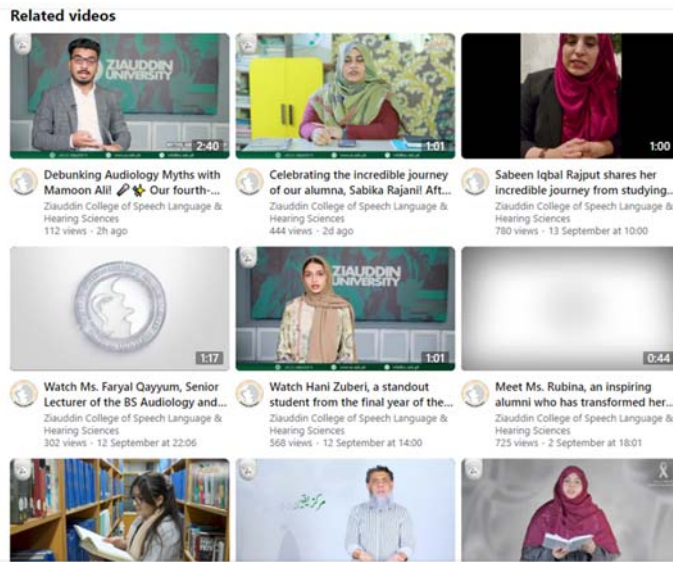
Related videos

ZIAUDDIN UNIVERSITY

2:40

Debunking Audiology Myths with Mamoon Ali! 🔎✨ Our fourth-...
Ziauddin College of Speech Language & Hearing Sciences
112 views · 2h ago

1:01

Celebrating the incredible journey of our alumna, Sabika Rajani! Aft...
Ziauddin College of Speech Language & Hearing Sciences
444 views · 2d ago

1:00

Sabeen Iqbal Rajput shares her incredible journey from studying...
Ziauddin College of Speech Language & Hearing Sciences
780 views · 13 September at 10:00

1:17

Watch Ms. Faryal Qayyum, Senior Lecturer of the BS Audiology and...
Ziauddin College of Speech Language & Hearing Sciences
302 views · 12 September at 22:06

ZIAUDDIN UNIVERSITY

1:01

Watch Hani Zuberi, a standout student from the final year of the...
Ziauddin College of Speech Language & Hearing Sciences
568 views · 12 September at 14:00

0:44

Meet Ms. Rubina, an inspiring alumni who has transformed her...
Ziauddin College of Speech Language & Hearing Sciences
725 views · 2 September at 18:01

مرکز ذکیہ